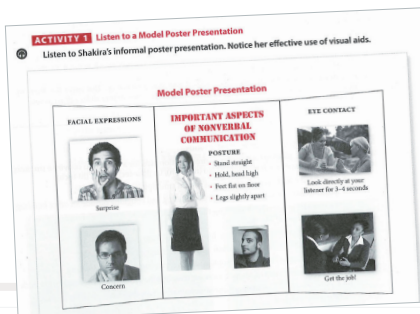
ACTIVITY 1 Listen to a Model Poster Presentation

Listen to Shakira's informal poster presentation. Notice her effective use of visual aids.

Model Poster Presentation

FACIAL EXPRESSIONS

Surprise

Concern

IMPORTANT ASPECTS OF NONVERBAL COMMUNICATION

POSTURE

- Stand straight
- Hold, head high
- Feet flat on floor
- Legs slightly apart

EYE CONTACT

Look directly at your listener for 3–4 seconds

Get the job!